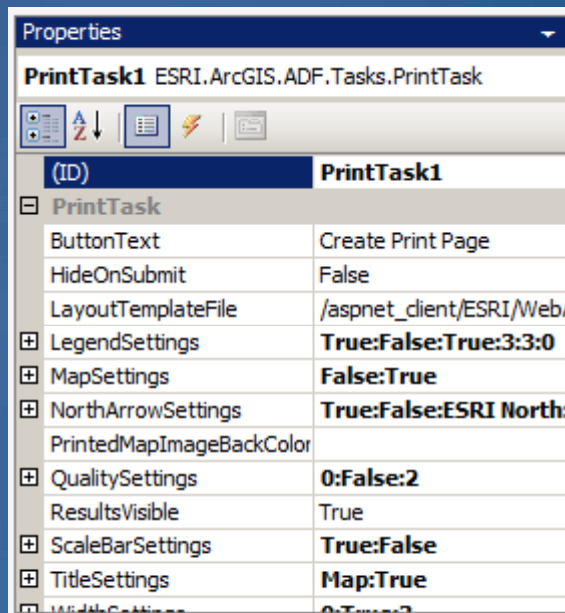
Properties

PrintTask1 ESRI.ArcGIS.ADF.Tasks.PrintTask

| | |
|---|---|
| (ID) | PrintTask1 |
| ⊟ PrintTask | |
| ButtonText | Create Print Page |
| HideOnSubmit | False |
| LayoutTemplateFile | /aspnet_client/ESRI/Web/ |
| ⊞ LegendSettings | True:False:True:3:3:0 |
| ⊞ MapSettings | False:True |
| ⊞ NorthArrowSettings | True:False:ESRI North |
| PrintedMapImageBackColor | |
| ⊞ QualitySettings | 0:False:2 |
| ResultsVisible | True |
| ⊞ ScaleBarSettings | True:False |
| ⊞ TitleSettings | Map:True |
| ⊞ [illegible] | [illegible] |